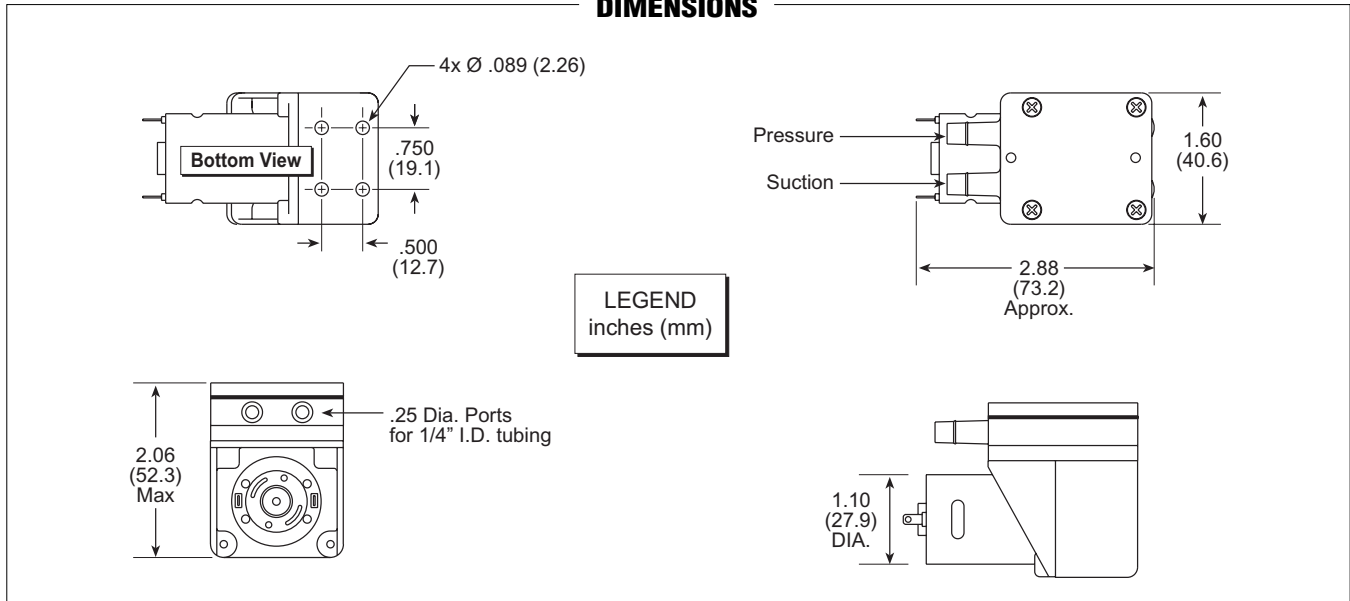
DIMENSIONS

4x Ø .089 (2.26)

Bottom View

.750 (19.1)

.500 (12.7)

Pressure

Suction

1.60 (40.6)

2.88 (73.2) Approx.

LEGEND inches (mm)

2.06 (52.3) Max

.25 Dia. Ports for 1/4" I.D. tubing

1.10 (27.9) DIA.